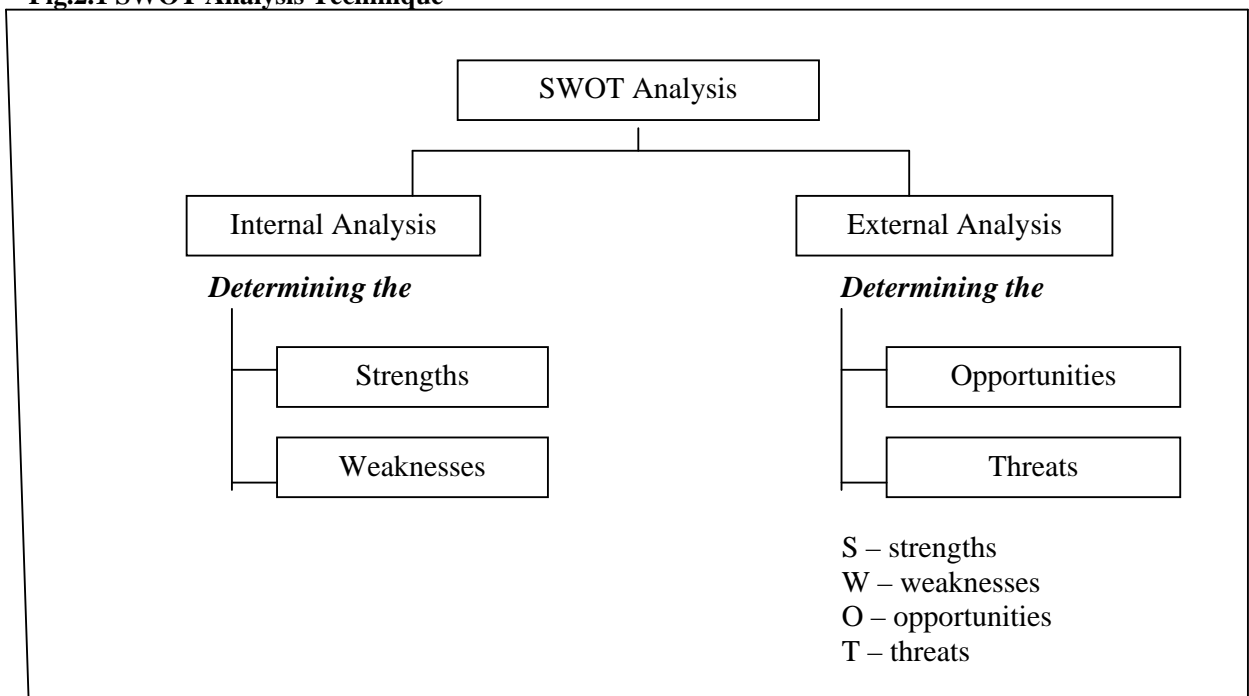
Fig.2.1 SWOT Analysis Technique

SWOT Analysis

Internal Analysis

External Analysis

*Determining the*

Strengths

Weaknesses

*Determining the*

Opportunities

Threats

S – strengths
W – weaknesses
O – opportunities
T – threats